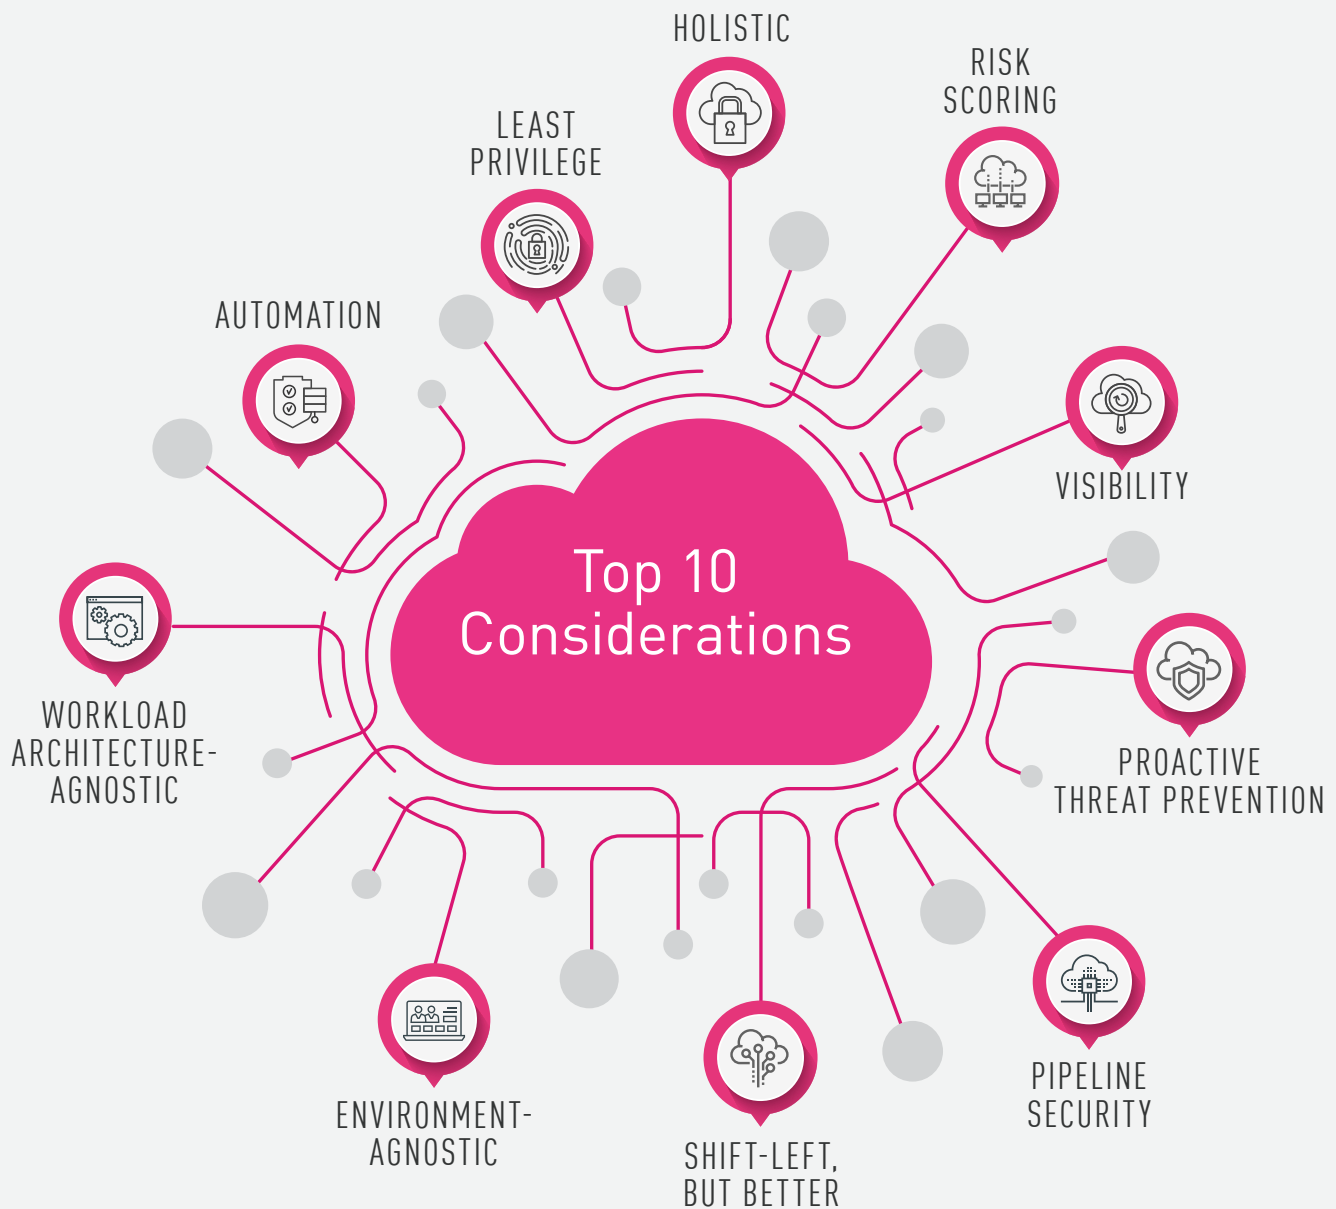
HOLISTIC

RISK SCORING

LEAST PRIVILEGE

AUTOMATION

VISIBILITY

Top 10 Considerations

WORKLOAD ARCHITECTURE-AGNOSTIC

PROACTIVE THREAT PREVENTION

PIPELINE SECURITY

ENVIRONMENT-AGNOSTIC

SHIFT-LEFT, BUT BETTER